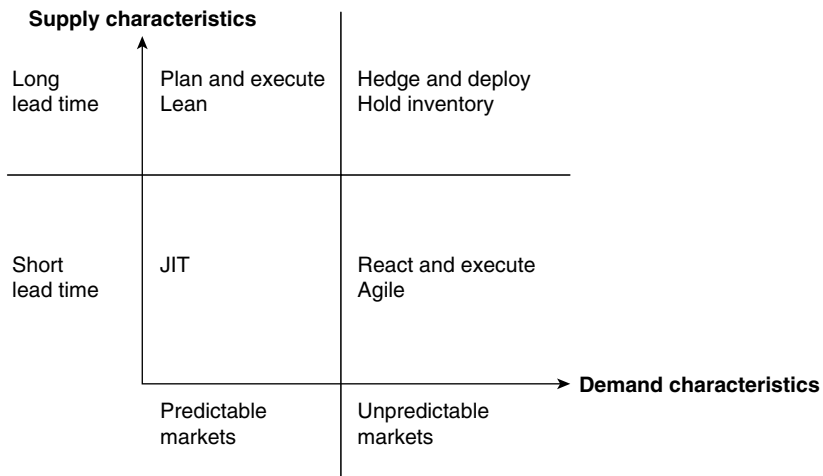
Supply characteristics

Long lead time

Plan and execute
Lean

Hedge and deploy
Hold inventory

Short lead time

JIT

React and execute
Agile

Demand characteristics

Predictable markets

Unpredictable markets